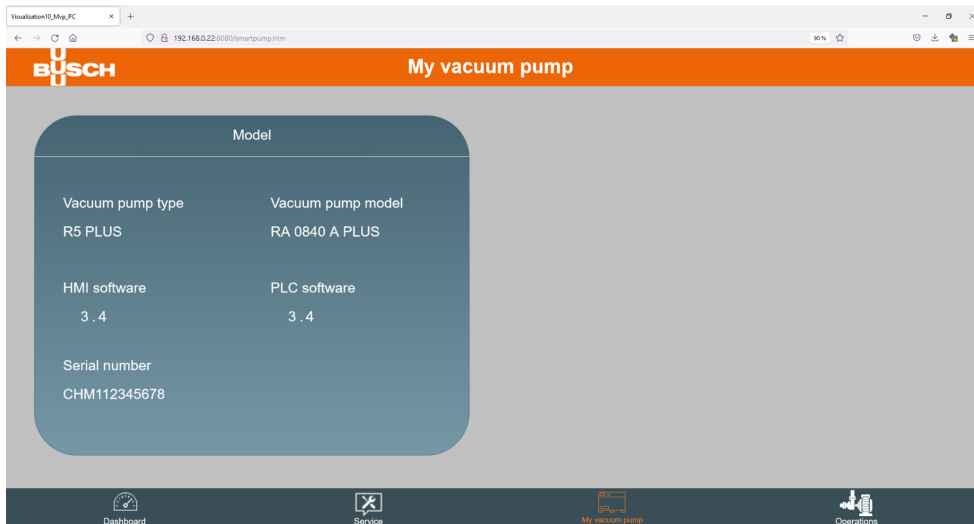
Visualization10_Mvp_PC

192.168.0.22:8080/smartpump.htm

90 %

BUSCH

My vacuum pump

Model

Vacuum pump type

R5 PLUS

Vacuum pump model

RA 0840 A PLUS

HMI software

3.4

PLC software

3.4

Serial number

CHM112345678

Dashboard

Service

My vacuum pump

Operations